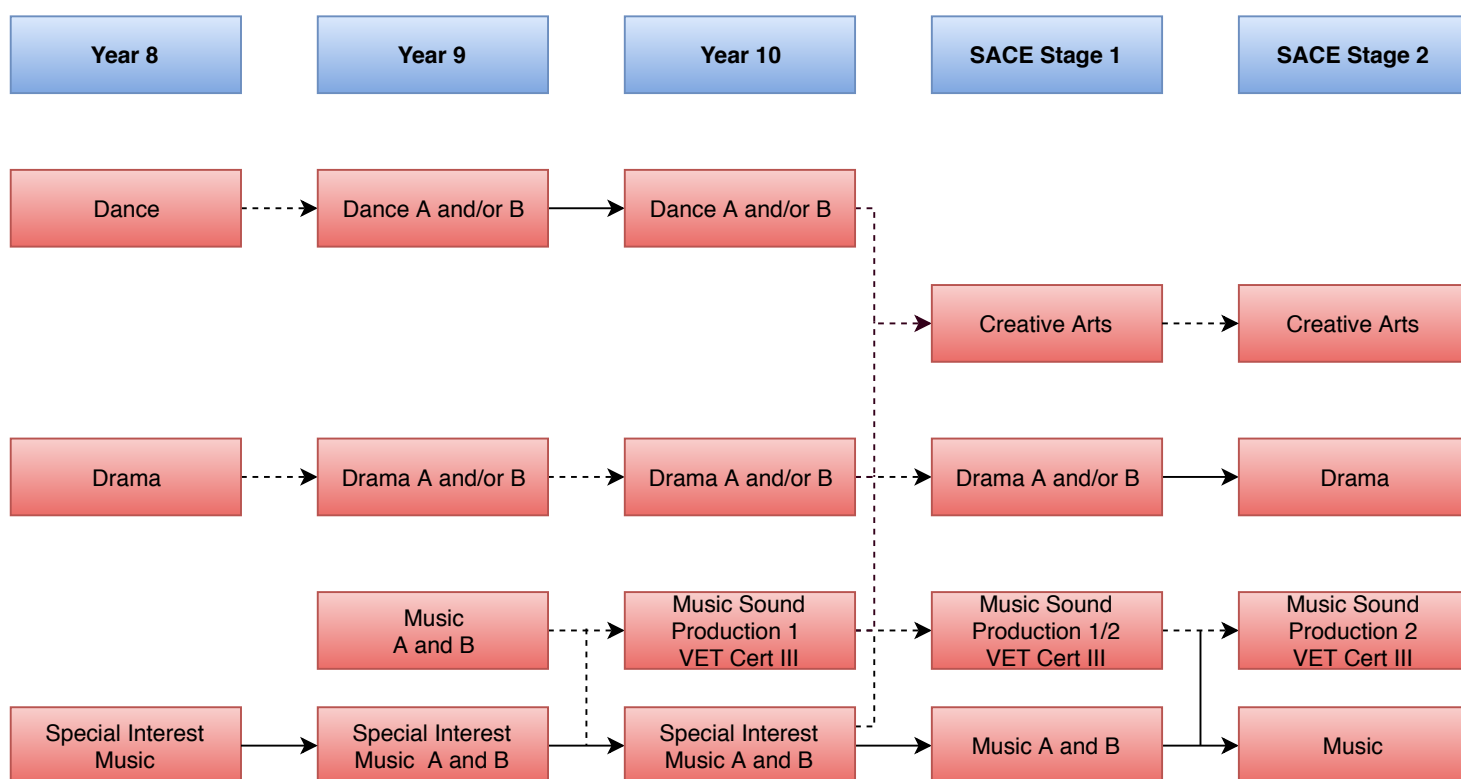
Year 8

Year 9

Year 10

SACE Stage 1

SACE Stage 2

Dance

Dance A and/or B

Dance A and/or B

Creative Arts

Creative Arts

Drama

Drama A and/or B

Drama A and/or B

Drama A and/or B

Drama

Music A and B

Music Sound Production 1 VET Cert III

Music Sound Production 1/2 VET Cert III

Music Sound Production 2 VET Cert III

Special Interest Music

Special Interest Music A and B

Special Interest Music A and B

Music A and B

Music